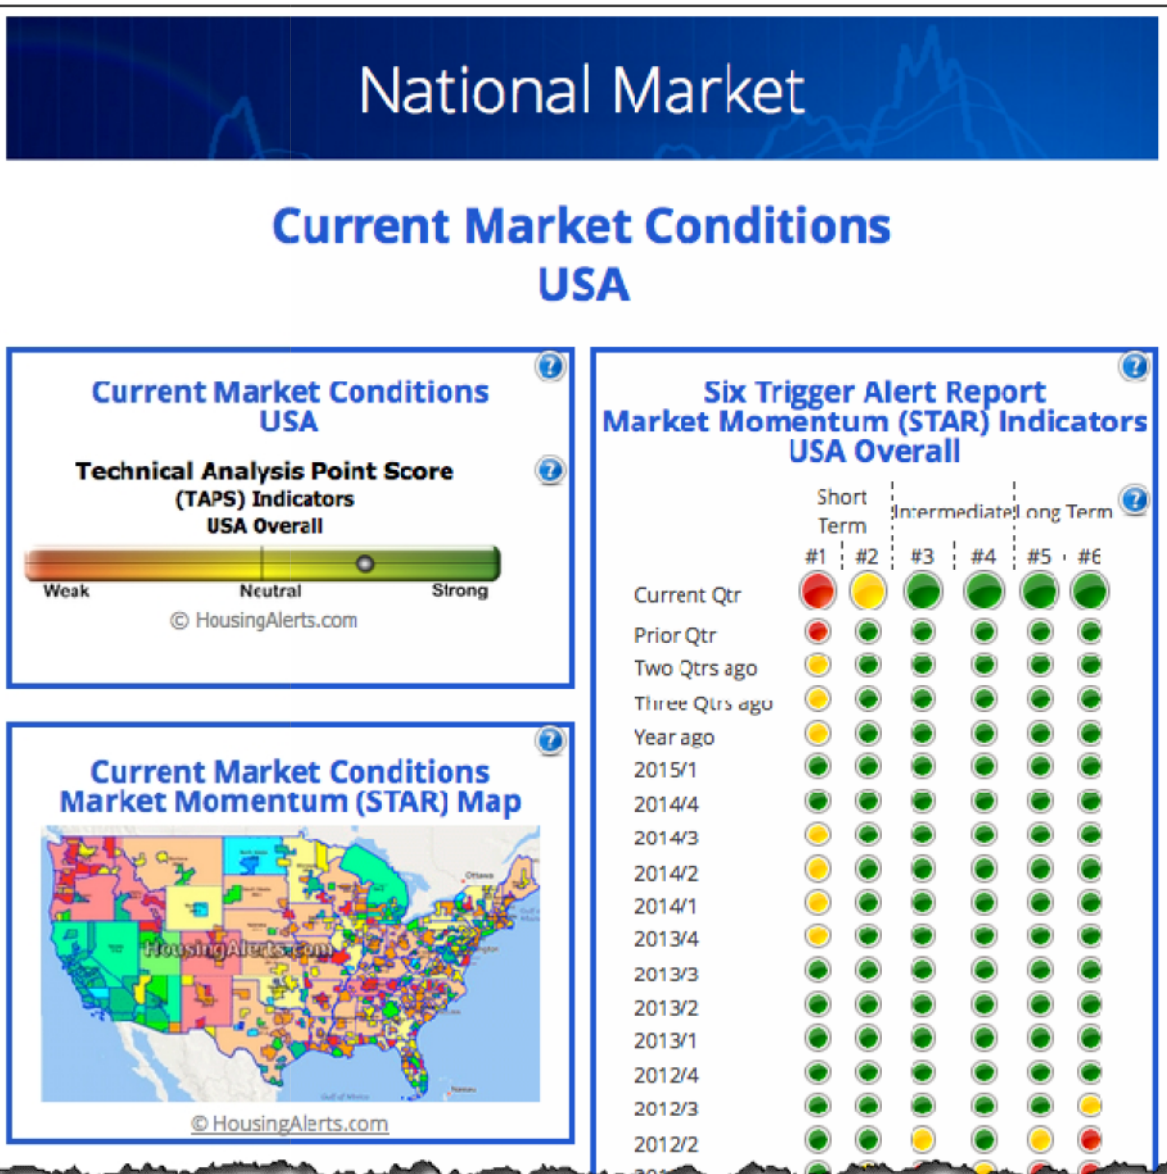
National Market

Current Market Conditions
USA

Current Market Conditions
USA

Technical Analysis Point Score
(TAPS) Indicators
USA Overall

Weak Neutral Strong

© HousingAlerts.com

Current Market Conditions
Market Momentum (STAR) Map

HousingAlerts.com

© HousingAlerts.com

Six Trigger Alert Report
Market Momentum (STAR) Indicators
USA Overall

Short Term | Intermediate | Long Term

#1 #2 #3 #4 #5 #6

Current Qtr
Prior Qtr
Two Qtrs ago
Three Qtrs ago
Year ago
2015/1
2014/4
2014/3
2014/2
2014/1
2013/4
2013/3
2013/2
2013/1
2012/4
2012/3
2012/2